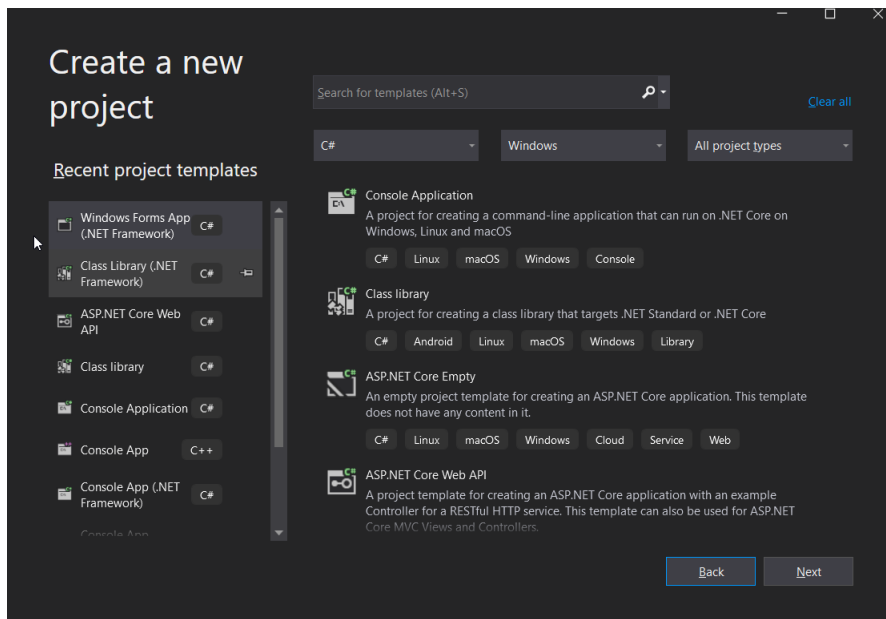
Create a new project

Recent project templates

Windows Forms App (.NET Framework) C#

Class Library (.NET Framework) C#

ASP.NET Core Web API C#

Class library C#

Console Application C#

Console App C++

Console App (.NET Framework) C#

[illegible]

Search for templates (Alt+S)

Clear all

C#

Windows

All project types

Console Application

A project for creating a command-line application that can run on .NET Core on Windows, Linux and macOS

C# Linux macOS Windows Console

Class library

A project for creating a class library that targets .NET Standard or .NET Core

C# Android Linux macOS Windows Library

ASP.NET Core Empty

An empty project template for creating an ASP.NET Core application. This template does not have any content in it.

C# Linux macOS Windows Cloud Service Web

ASP.NET Core Web API

A project template for creating an ASP.NET Core application with an example Controller for a RESTful HTTP service. This template can also be used for ASP.NET Core MVC Views and Controllers.

Back

Next